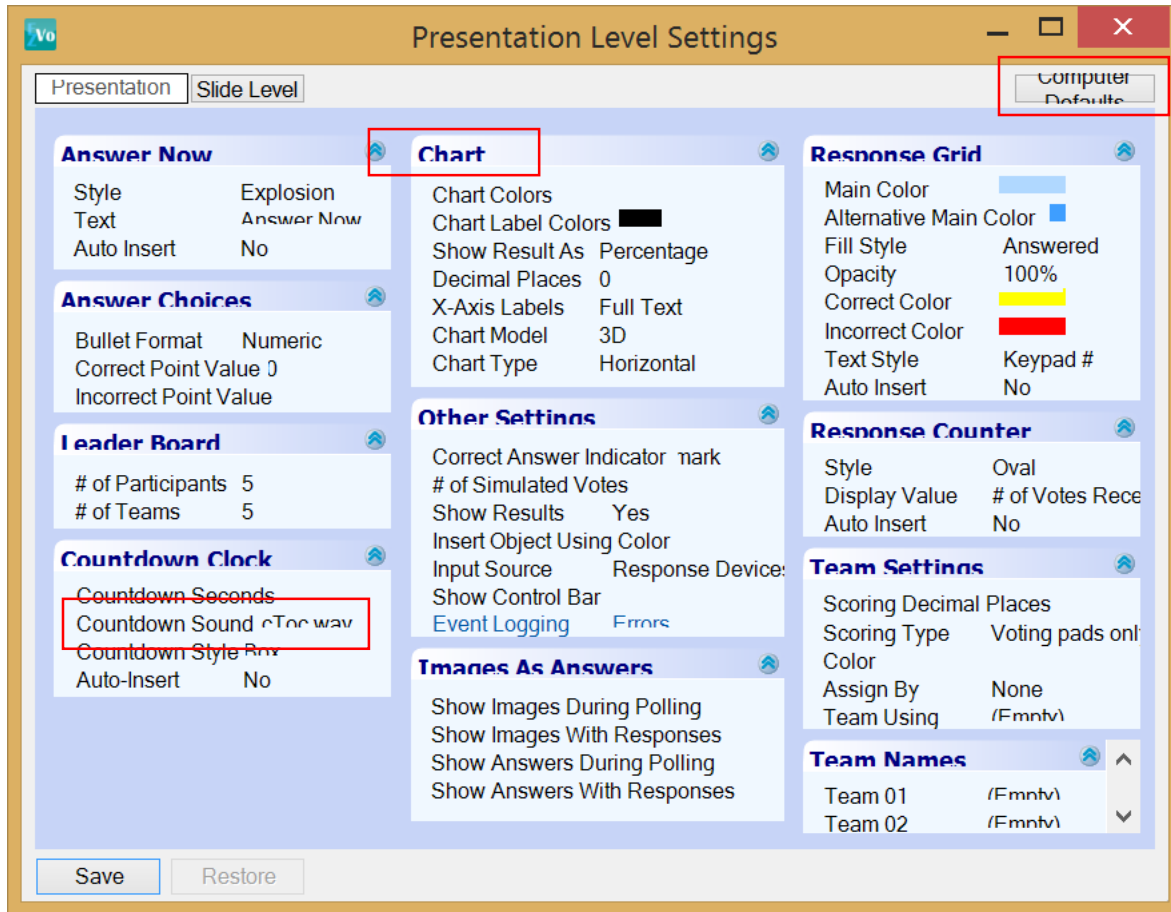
Vo

Presentation Level Settings

Presentation | Slide Level

Computer Defaults

Answer Now
Style Explosion
Text Answer Now
Auto Insert No

Answer Choices
Bullet Format Numeric
Correct Point Value 0
Incorrect Point Value

Leader Board
# of Participants 5
# of Teams 5

Countdown Clock
Countdown Seconds
Countdown Sound cToc.wav
Countdown Style Box
Auto-Insert No

Chart
Chart Colors
Chart Label Colors
Show Result As Percentage
Decimal Places 0
X-Axis Labels Full Text
Chart Model 3D
Chart Type Horizontal

Other Settings
Correct Answer Indicator mark
# of Simulated Votes
Show Results Yes
Insert Object Using Color
Input Source Response Devices
Show Control Bar
Event Logging Errors

Images As Answers
Show Images During Polling
Show Images With Responses
Show Answers During Polling
Show Answers With Responses

Response Grid
Main Color
Alternative Main Color
Fill Style Answered
Opacity 100%
Correct Color
Incorrect Color
Text Style Keypad #
Auto Insert No

Response Counter
Style Oval
Display Value # of Votes Rece
Auto Insert No

Team Settings
Scoring Decimal Places
Scoring Type Voting pads onl
Color
Assign By None
Team Using (Empty)

Team Names
Team 01 (Empty)
Team 02 (Empty)

Save
Restore